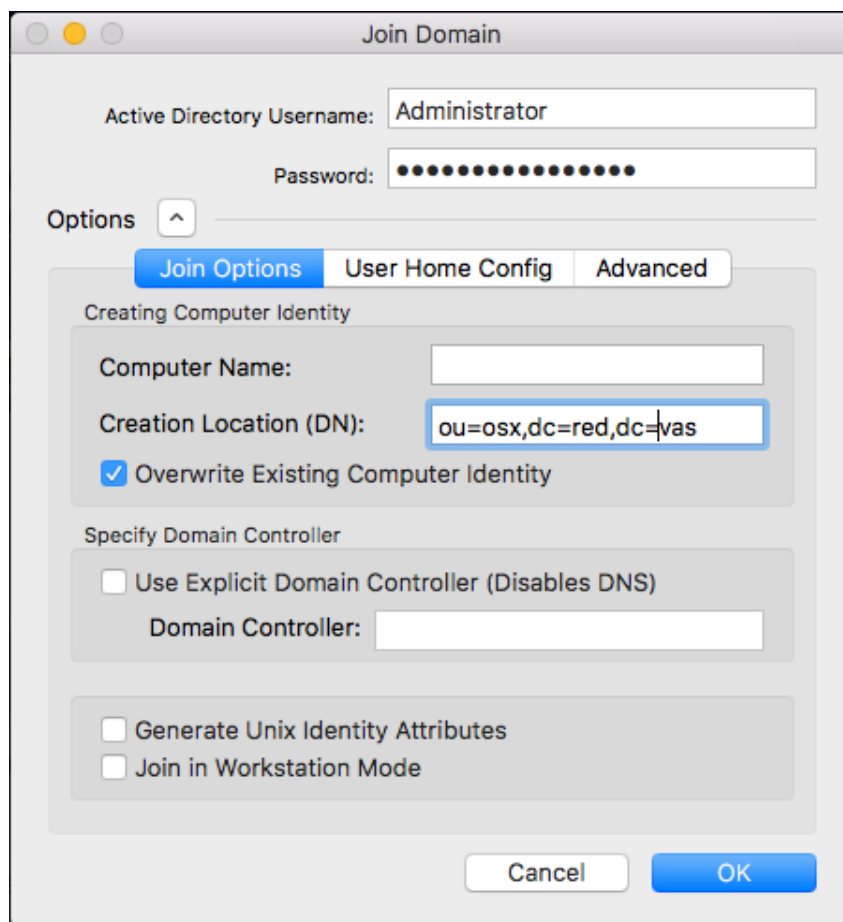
Join Domain

Active Directory Username: Administrator

Password: ••••••••••••••••

Options

Join Options | User Home Config | Advanced

Creating Computer Identity

Computer Name:

Creation Location (DN): ou=osx,dc=red,dc=vas

Overwrite Existing Computer Identity

Specify Domain Controller

Use Explicit Domain Controller (Disables DNS)

Domain Controller:

Generate Unix Identity Attributes

Join in Workstation Mode

Cancel

OK